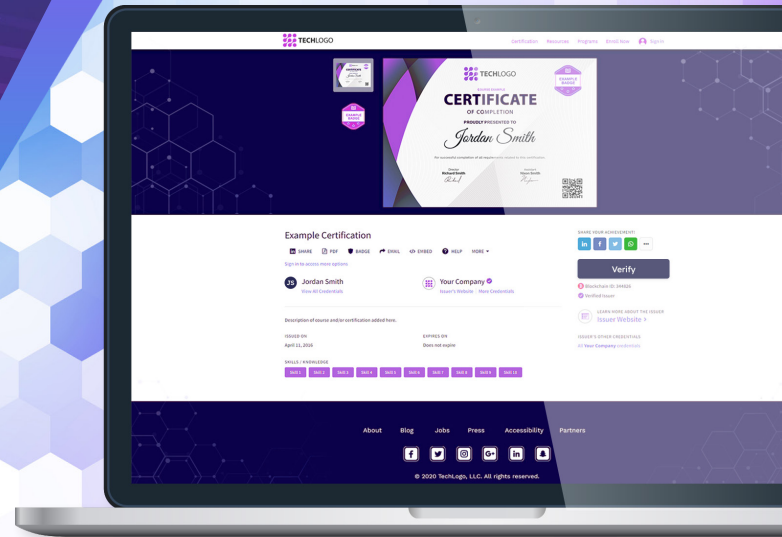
TECHLOGO

Certification Resources Programs Enroll Now Signin

TECHLOGO

EXAMPLE BADGE

CERTIFICATE

OF COMPLETION

PROUDLY PRESENTED TO

Jordan Smith

EXAMPLE BADGE

Example Certification

SHARE PDF BADGE EMAIL EMBED HELP MORE

Sign in to access more options

JS Jordan Smith

View All Credentials

Your Company

Issuer's Website More Credentials

Description of course and/or certification added here.

ISSUED ON

April 11, 2016

EXPIRES ON

Does not expire

SKILLS / KNOWLEDGE

Skill 1 Skill 2 Skill 3 Skill 4 Skill 5 Skill 6 Skill 7 Skill 8 Skill 9 Skill 10

SHARE YOUR ACHIEVEMENT:

Verify

Blockchain ID: 344826

Verified Issuer

LEARN MORE ABOUT THE ISSUER

Issuer Website >

ISSUER'S OTHER CREDENTIALS

All Your Company credentials

About Blog Jobs Press Accessibility Partners

© 2020 TechLogo, LLC. All rights reserved.